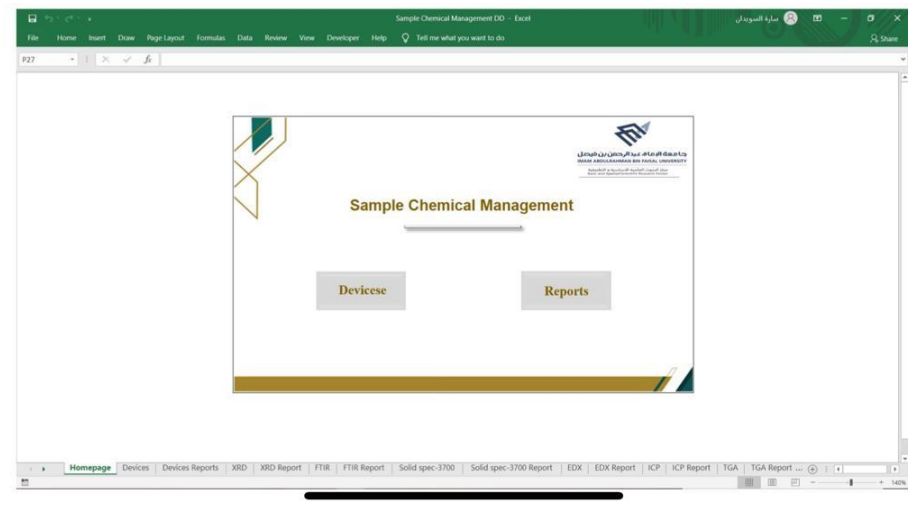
Sample Chemical Management DD - Excel

سارة السويدان

File Home Insert Draw Page Layout Formulas Data Review View Developer Help Tell me what you want to do Share

P27

جامعة الإمام عبدالرحمن بن فيصل
IMAM ABDULRAHMAN BIN FAISAL UNIVERSITY
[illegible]

Sample Chemical Management

Devicese

Reports

Homepage | Devices | Devices Reports | XRD | XRD Report | FTIR | FTIR Report | Solid spec-3700 | Solid spec-3700 Report | EDX | EDX Report | ICP | ICP Report | TGA | TGA Report ...

140%